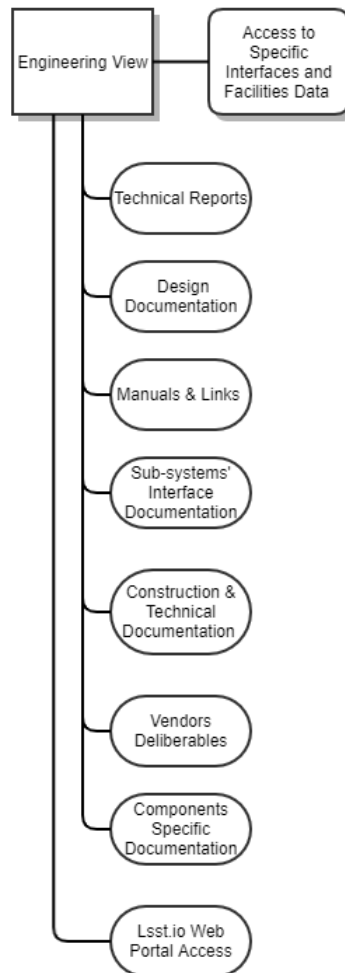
Engineering View

Access to Specific Interfaces and Facilities Data

Technical Reports

Design Documentation

Manuals & Links

Sub-systems' Interface Documentation

Construction & Technical Documentation

Vendors Deliberables

Components Specific Documentation

Lsst.io Web Portal Access